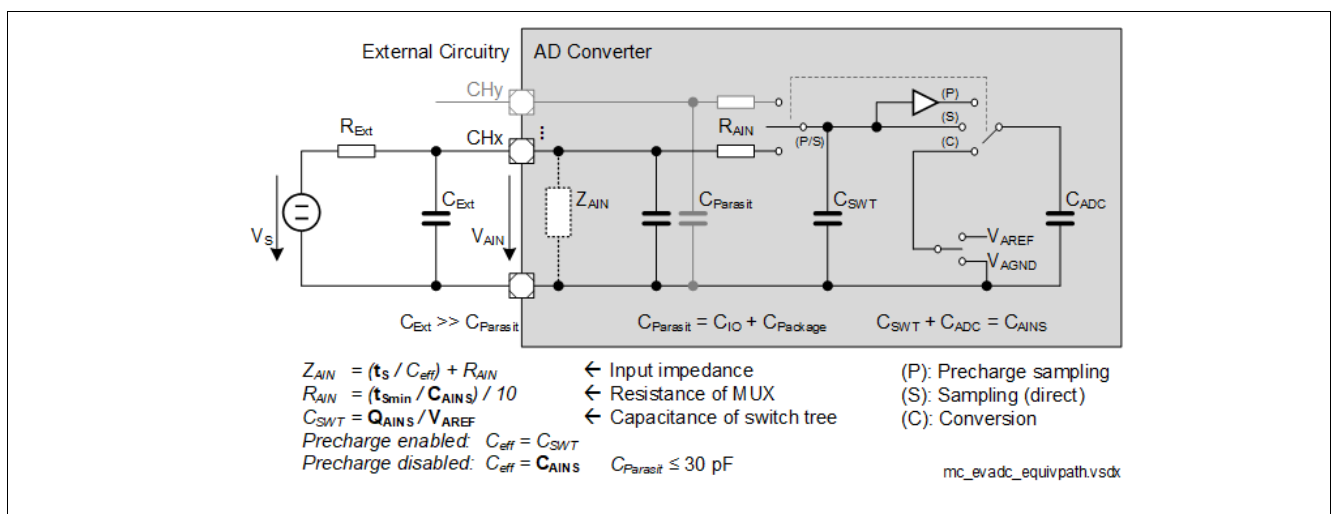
External Circuitry

AD Converter

CHy

CHx

$R_{Ext}$

$R_{AIN}$

(P)

(S)

(C)

(P/S)

$V_S$

$C_{Ext}$

$V_{AIN}$

$Z_{AIN}$

$C_{Parasit}$

$C_{SWT}$

$C_{ADC}$

$V_{AREF}$

$V_{AGND}$

$C_{Ext} >> C_{Parasit}$

$C_{Parasit} = C_{IO} + C_{Package}$

$C_{SWT} + C_{ADC} = C_{AINS}$

$Z_{AIN}$ = ($\mathbf{t_S}$ / $C_{eff}$) + $R_{AIN}$ ← Input impedance

$R_{AIN}$ = ($\mathbf{t_{Smin}}$ / $\mathbf{C_{AINS}}$) / 10 ← Resistance of MUX

$C_{SWT}$ = $\mathbf{Q_{AINS}}$ / $\mathbf{V_{AREF}}$ ← Capacitance of switch tree

Precharge enabled: $C_{eff}$ = $C_{SWT}$

Precharge disabled: $C_{eff}$ = $\mathbf{C_{AINS}}$ $C_{Parasit} \leq 30$ pF

(P): Precharge sampling

(S): Sampling (direct)

(C): Conversion

mc_evadc_equivpath.vsdx